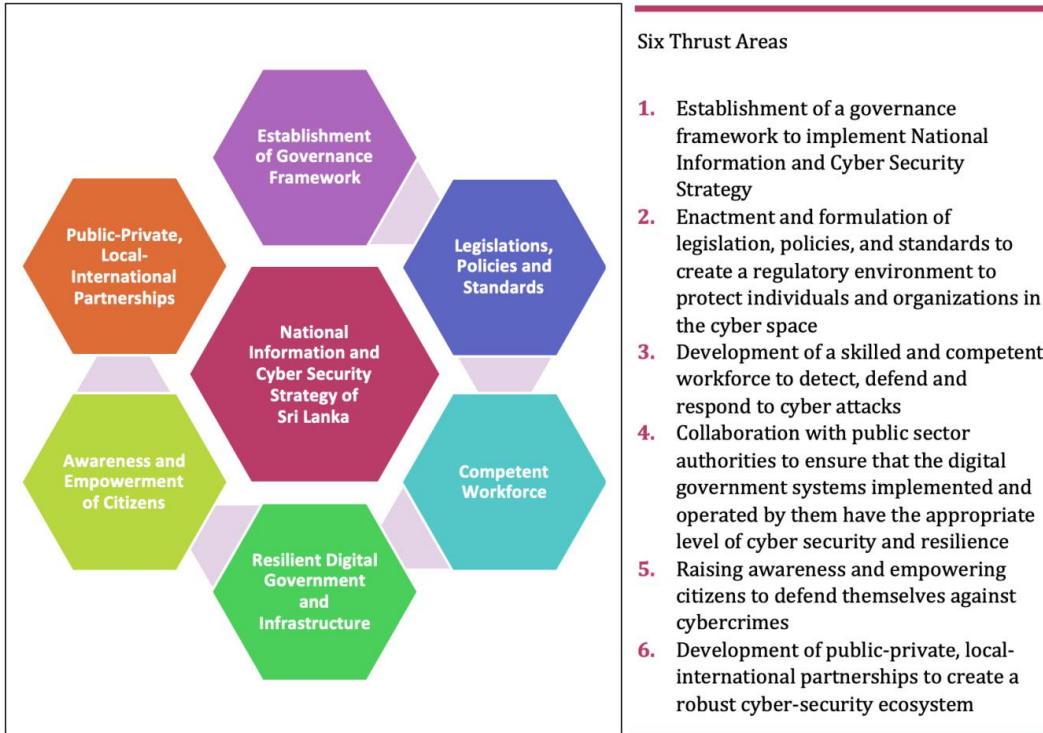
Establishment of Governance Framework

Public-Private, Local-International Partnerships

Legislations, Policies and Standards

National Information and Cyber Security Strategy of Sri Lanka

Awareness and Empowerment of Citizens

Competent Workforce

Resilient Digital Government and Infrastructure

Six Thrust Areas

1. Establishment of a governance framework to implement National Information and Cyber Security Strategy
2. Enactment and formulation of legislation, policies, and standards to create a regulatory environment to protect individuals and organizations in the cyber space
3. Development of a skilled and competent workforce to detect, defend and respond to cyber attacks
4. Collaboration with public sector authorities to ensure that the digital government systems implemented and operated by them have the appropriate level of cyber security and resilience
5. Raising awareness and empowering citizens to defend themselves against cybercrimes
6. Development of public-private, local-international partnerships to create a robust cyber-security ecosystem